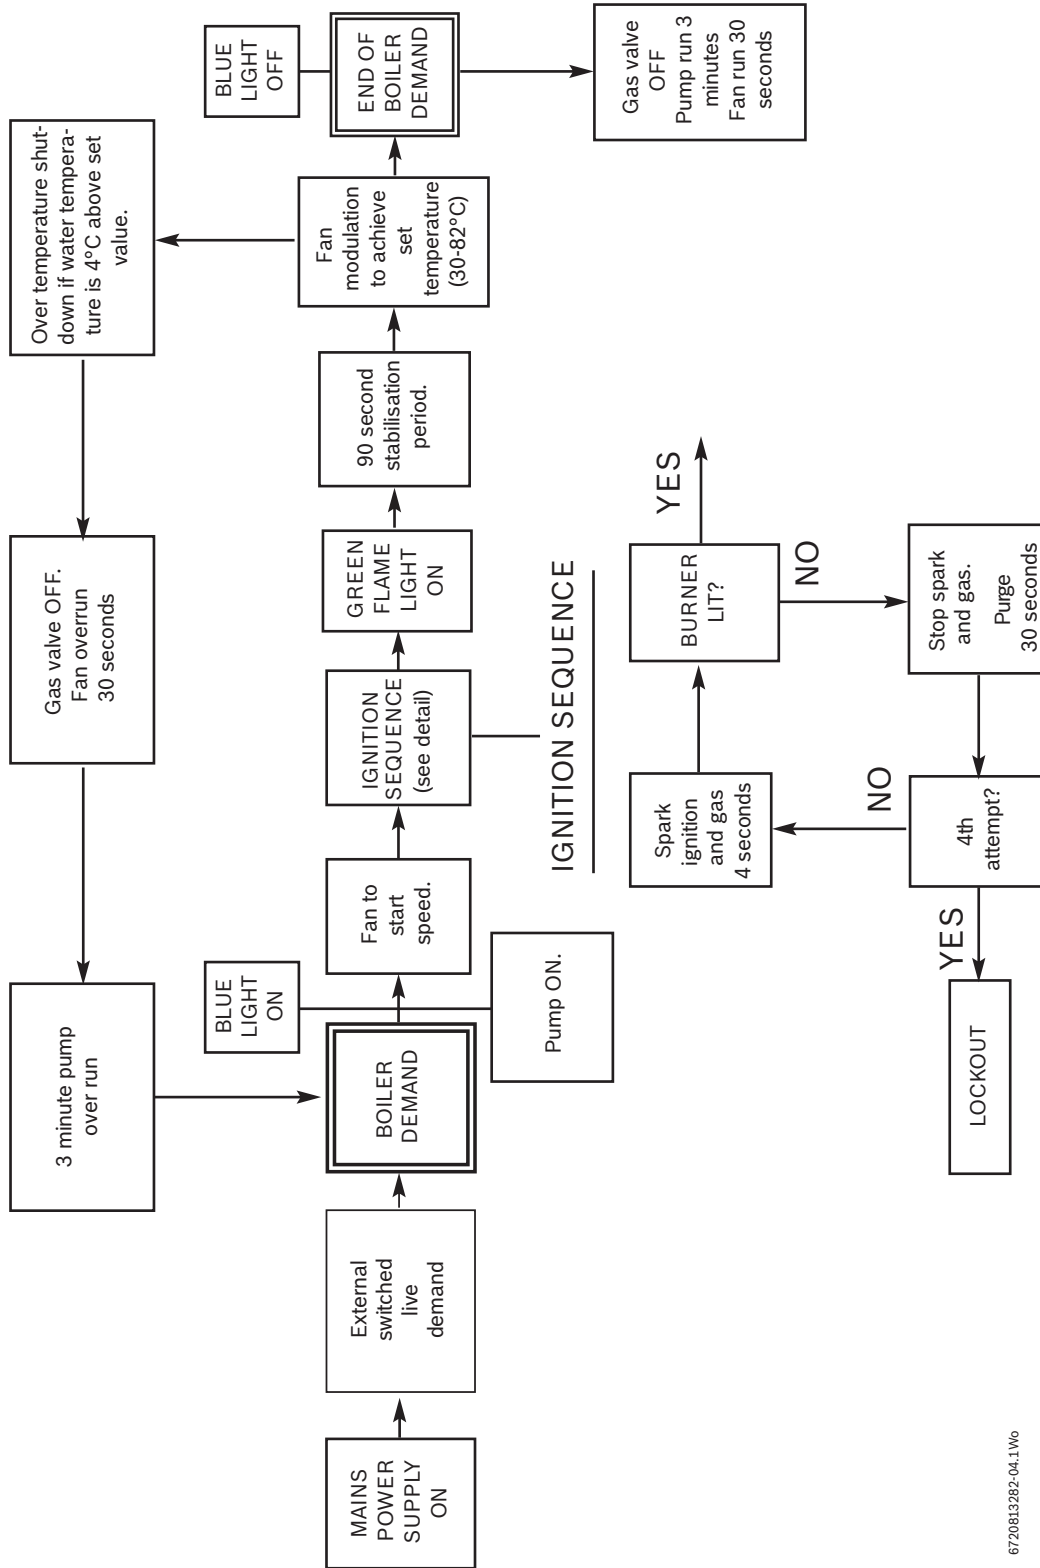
MAINS POWER SUPPLY ON

External switched live demand

BOILER DEMAND

BLUE LIGHT ON

Pump ON.

Fan to start speed.

IGNITION SEQUENCE (see detail)

GREEN FLAME LIGHT ON

90 second stabilisation period.

Fan modulation to achieve set temperature (30-82°C)

END OF BOILER DEMAND

BLUE LIGHT OFF

Gas valve OFF Pump run 3 minutes Fan run 30 seconds

Over temperature shutdown if water temperature is 4°C above set value.

Gas valve OFF. Fan overrun 30 seconds

3 minute pump over run

IGNITION SEQUENCE

Spark ignition and gas 4 seconds

BURNER LIT?

YES

NO

Stop spark and gas. Purge 30 seconds

4th attempt?

NO

YES

LOCKOUT

6720813282-04.1Wo